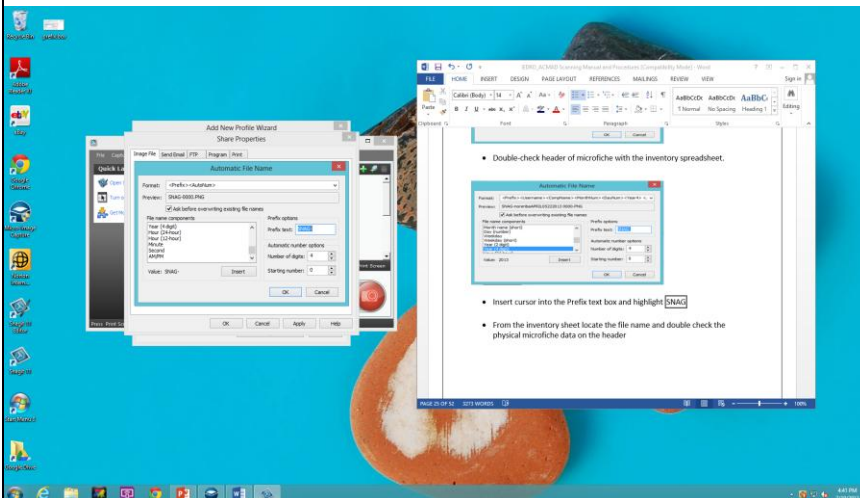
Add New Profile Wizard
Share Properties

Image File | Send Email | FTP | Program | Print

Automatic File Name

Format: <Prefix><AutoNum>
Preview: SNAG-0000.PNG
Ask before overwriting existing file names

File name components
Year (4 digit)
Hour (24-Hour)
Hour (12-Hour)
Minute
Second
AM/PM

Value: SNAG-
Insert

Prefix options
Prefix text: SNAG-

Automatic number options
Number of digits: 4
Starting number: 0

OK
Cancel

OK
Cancel
Apply
Help

FILE HOME INSERT DESIGN PAGE LAYOUT REFERENCES MAILINGS REVIEW VIEW
Sign in

Calibri (Body) 14
Paste
Clipboard
Font
Paragraph
Styles
Editing
AaBbCcDc AaBbCcDc AaBbCc
¶ Normal ¶ No Spacing Heading 1

OK Cancel

• Double-check header of microfiche with the inventory spreadsheet.

Automatic File Name

OK Cancel

• Insert cursor into the Prefix text box and highlight SNAG

• From the inventory sheet locate the file name and double check the physical microfiche data on the header

PAGE 25 OF 52 3273 WORDS
100%

Print Screen
Quick La